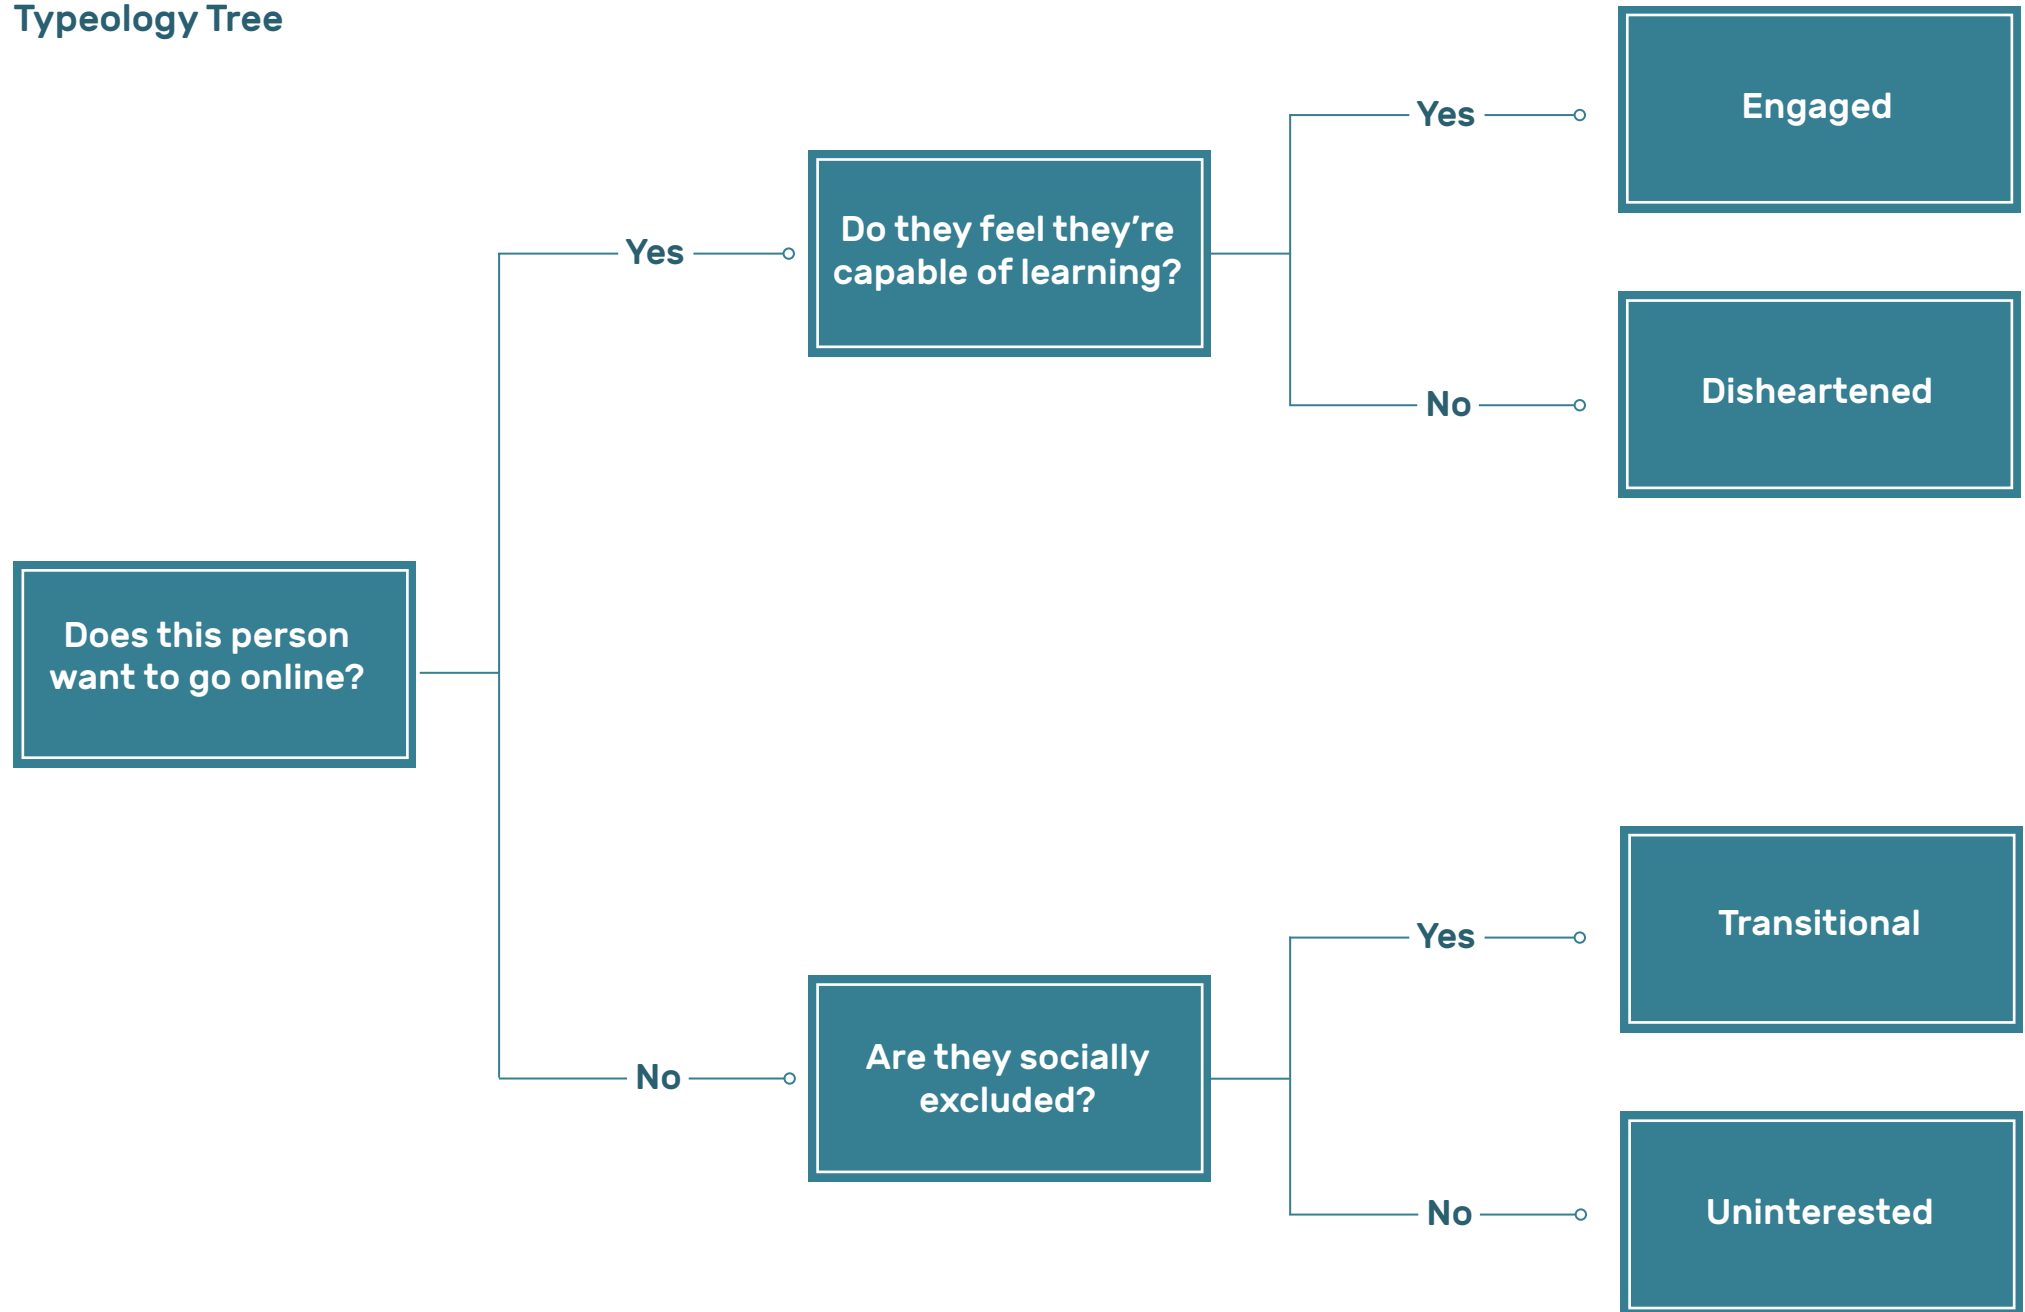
Typeology Tree

Does this person want to go online?

Yes

Do they feel they’re capable of learning?

Yes

Engaged

No

Disheartened

No

Are they socially excluded?

Yes

Transitional

No

Uninterested